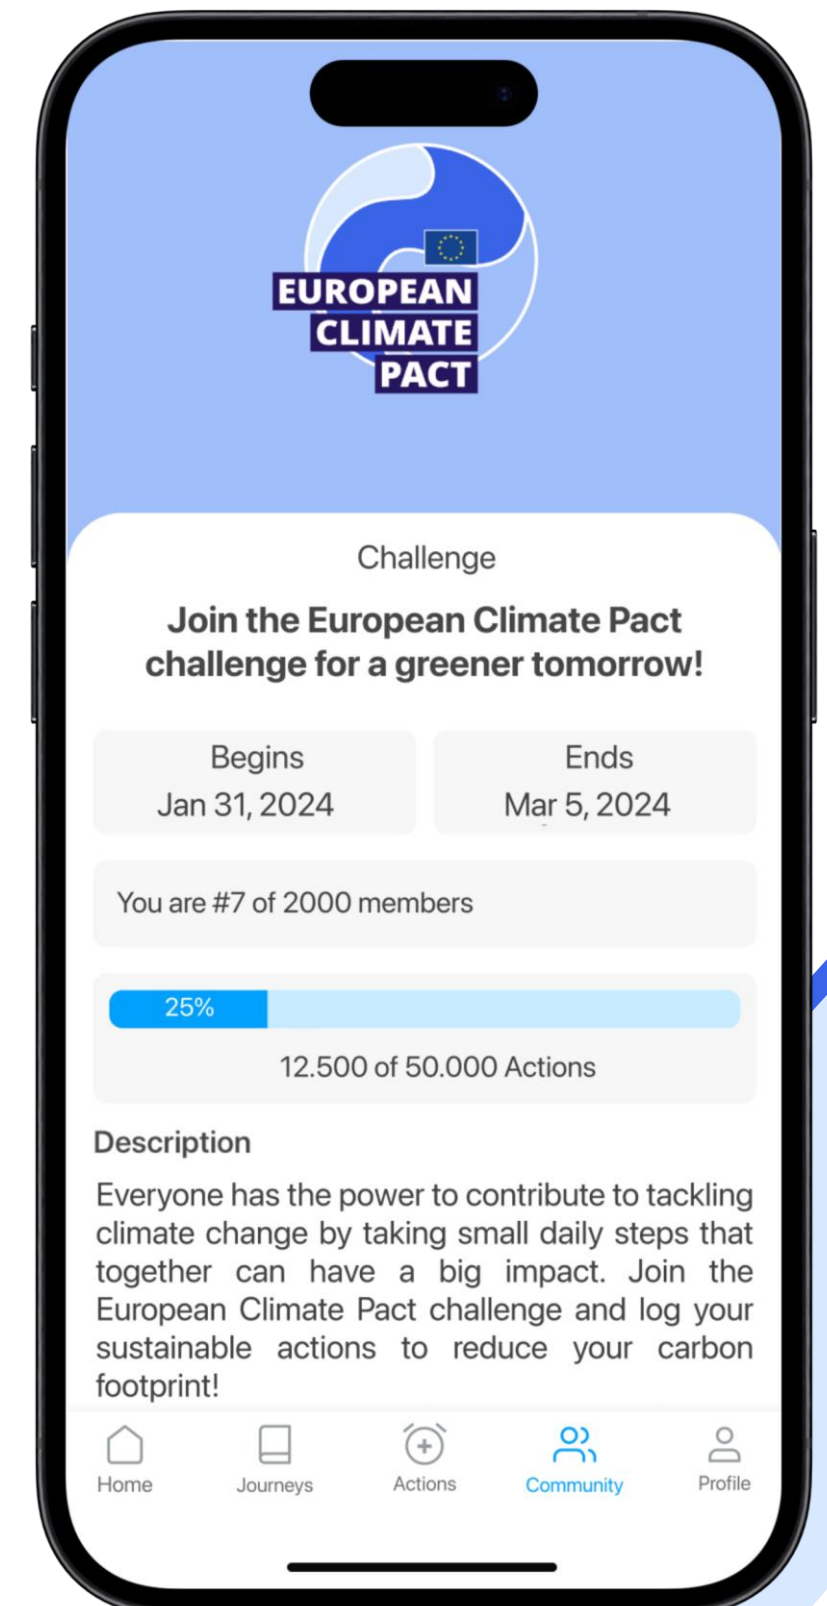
EUROPEAN
CLIMATE
PACT

Challenge

Join the European Climate Pact challenge for a greener tomorrow!

Begins
Jan 31, 2024

Ends
Mar 5, 2024

You are #7 of 2000 members

25%

12.500 of 50.000 Actions

Description

Everyone has the power to contribute to tackling climate change by taking small daily steps that together can have a big impact. Join the European Climate Pact challenge and log your sustainable actions to reduce your carbon footprint!

Home
Journeys
Actions
Community
Profile